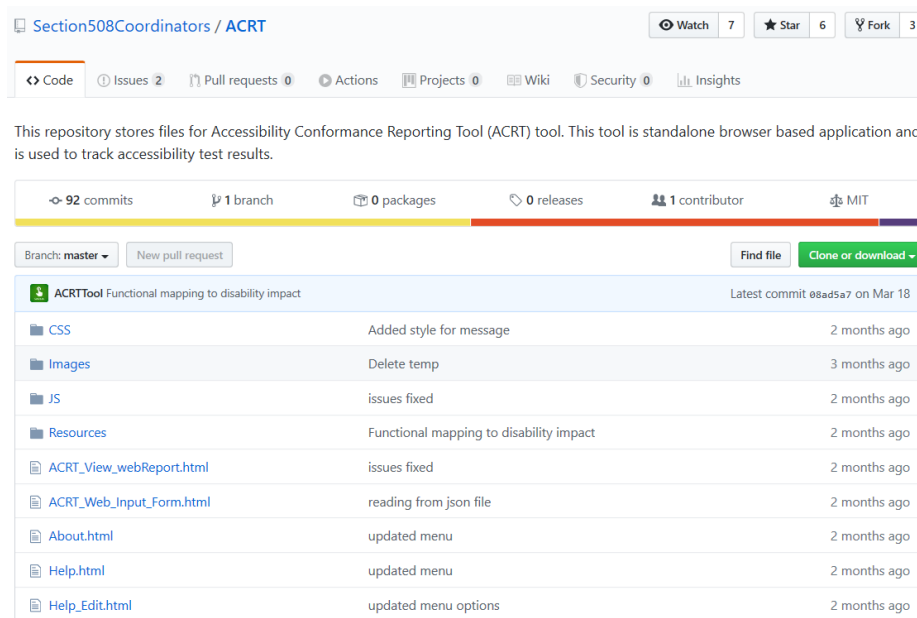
Section508Coordinators / ACRT

Watch 7 Star 6 Fork 3

<> Code Issues 2 Pull requests 0 Actions Projects 0 Wiki Security 0 Insights

This repository stores files for Accessibility Conformance Reporting Tool (ACRT) tool. This tool is standalone browser based application and is used to track accessibility test results.

92 commits 1 branch 0 packages 0 releases 1 contributor MIT

Branch: master New pull request Find file Clone or download

ACRTTool Functional mapping to disability impact Latest commit 08ad5a7 on Mar 18

| | | |
|---|---|---|
| CSS | Added style for message | 2 months ago |
| Images | Delete temp | 3 months ago |
| JS | issues fixed | 2 months ago |
| Resources | Functional mapping to disability impact | 2 months ago |
| ACRT_View_webReport.html | issues fixed | 2 months ago |
| ACRT_Web_Input_Form.html | reading from json file | 2 months ago |
| About.html | updated menu | 2 months ago |
| Help.html | updated menu | 2 months ago |
| Help_Edit.html | updated menu options | 2 months ago |